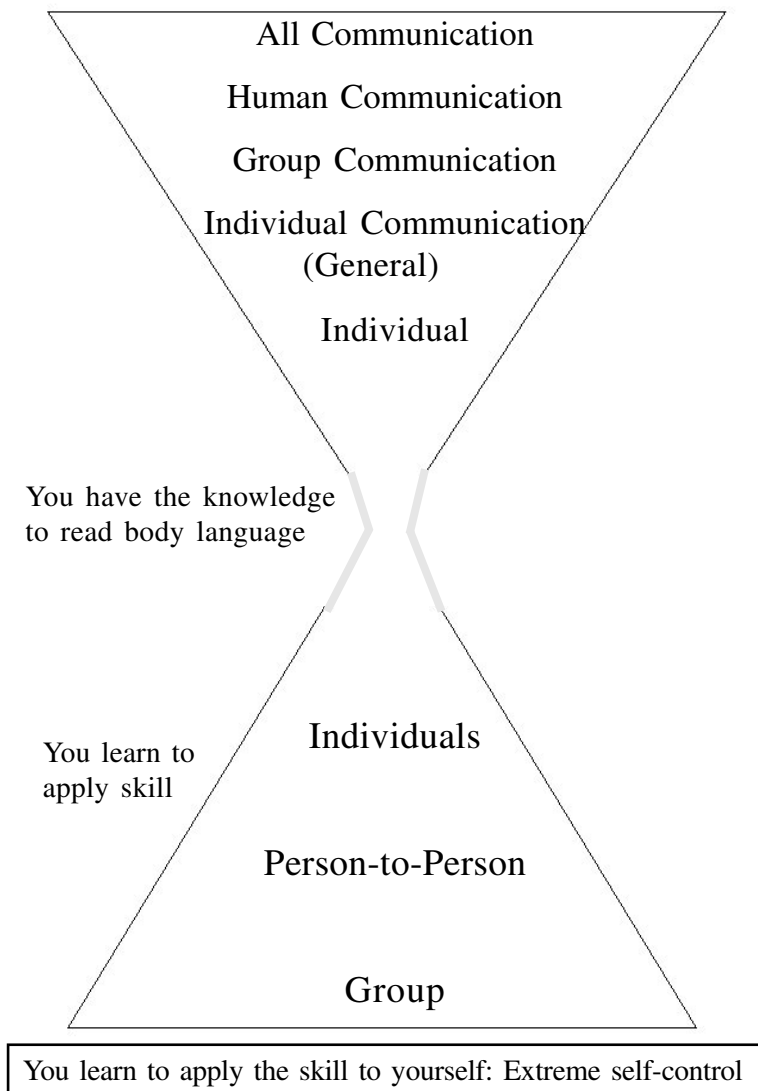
All Communication

Human Communication

Group Communication

Individual Communication (General)

Individual

You have the knowledge to read body language

You learn to apply skill

Individuals

Person-to-Person

Group

You learn to apply the skill to yourself: Extreme self-control